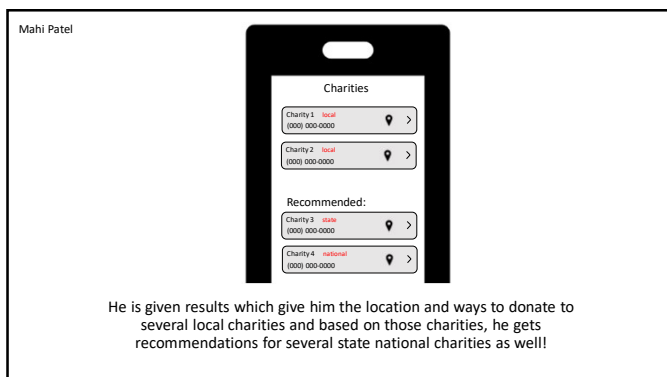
Mahi Patel

Charities

Charity 1 local
(000) 000-0000

Charity 2 local
(000) 000-0000

Recommended:

Charity 3 state
(000) 000-0000

Charity 4 national
(000) 000-0000

He is given results which give him the location and ways to donate to several local charities and based on those charities, he gets recommendations for several state national charities as well!